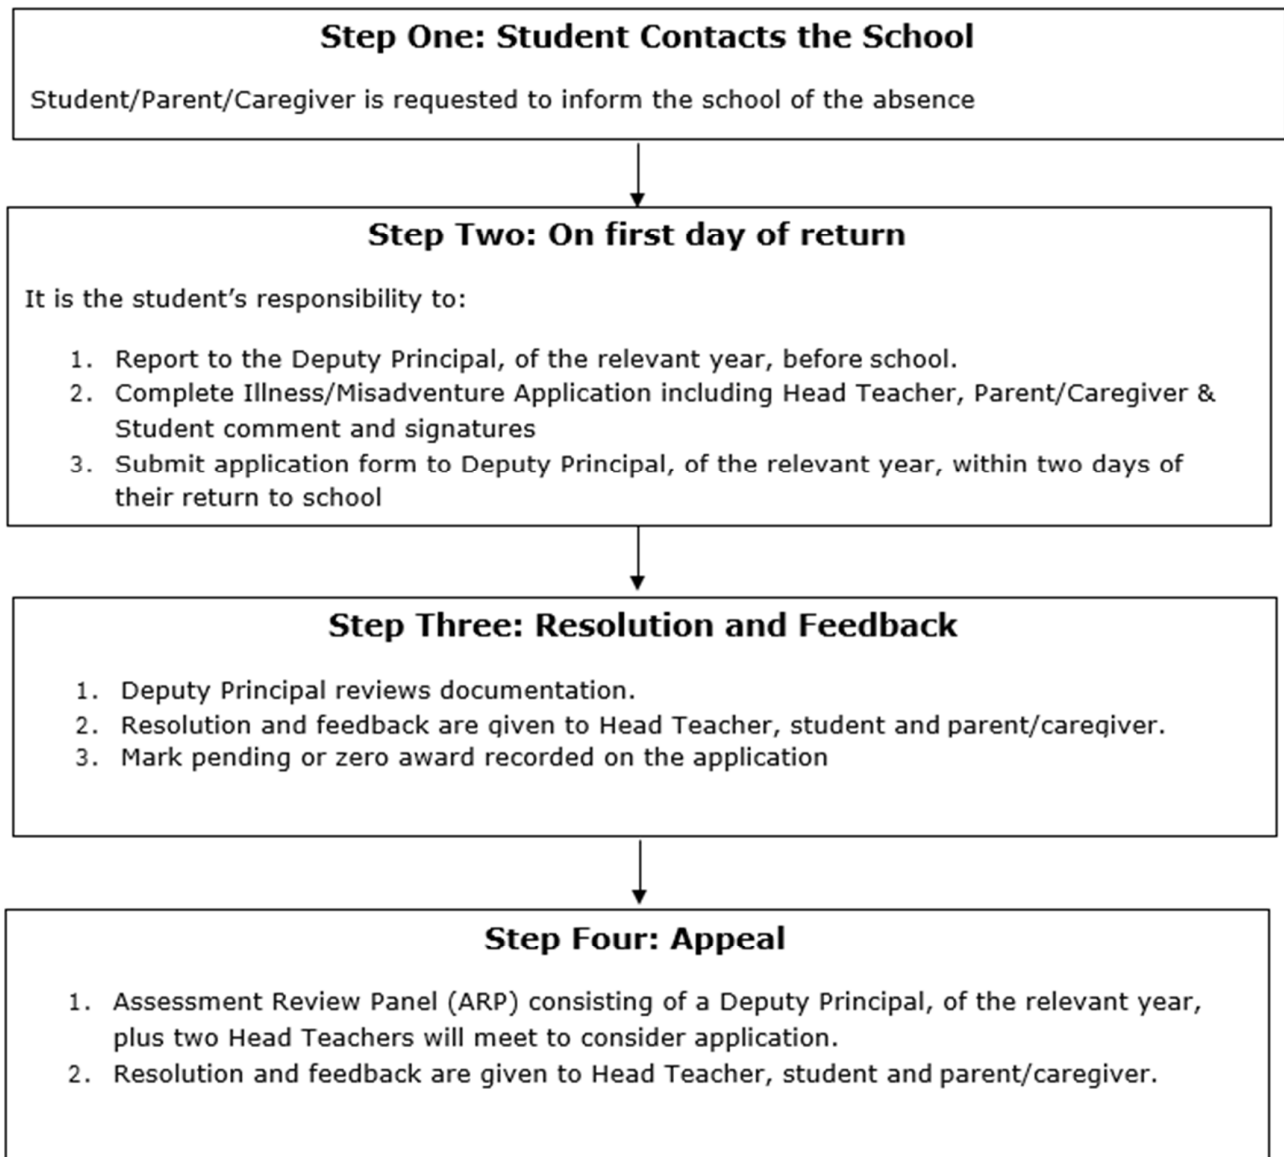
Step One: Student Contacts the School

Student/Parent/Caregiver is requested to inform the school of the absence

Step Two: On first day of return

It is the student's responsibility to:

1. Report to the Deputy Principal, of the relevant year, before school.
2. Complete Illness/Misadventure Application including Head Teacher, Parent/Caregiver & Student comment and signatures
3. Submit application form to Deputy Principal, of the relevant year, within two days of their return to school

Step Three: Resolution and Feedback

1. Deputy Principal reviews documentation.
2. Resolution and feedback are given to Head Teacher, student and parent/caregiver.
3. Mark pending or zero award recorded on the application

Step Four: Appeal

1. Assessment Review Panel (ARP) consisting of a Deputy Principal, of the relevant year, plus two Head Teachers will meet to consider application.
2. Resolution and feedback are given to Head Teacher, student and parent/caregiver.